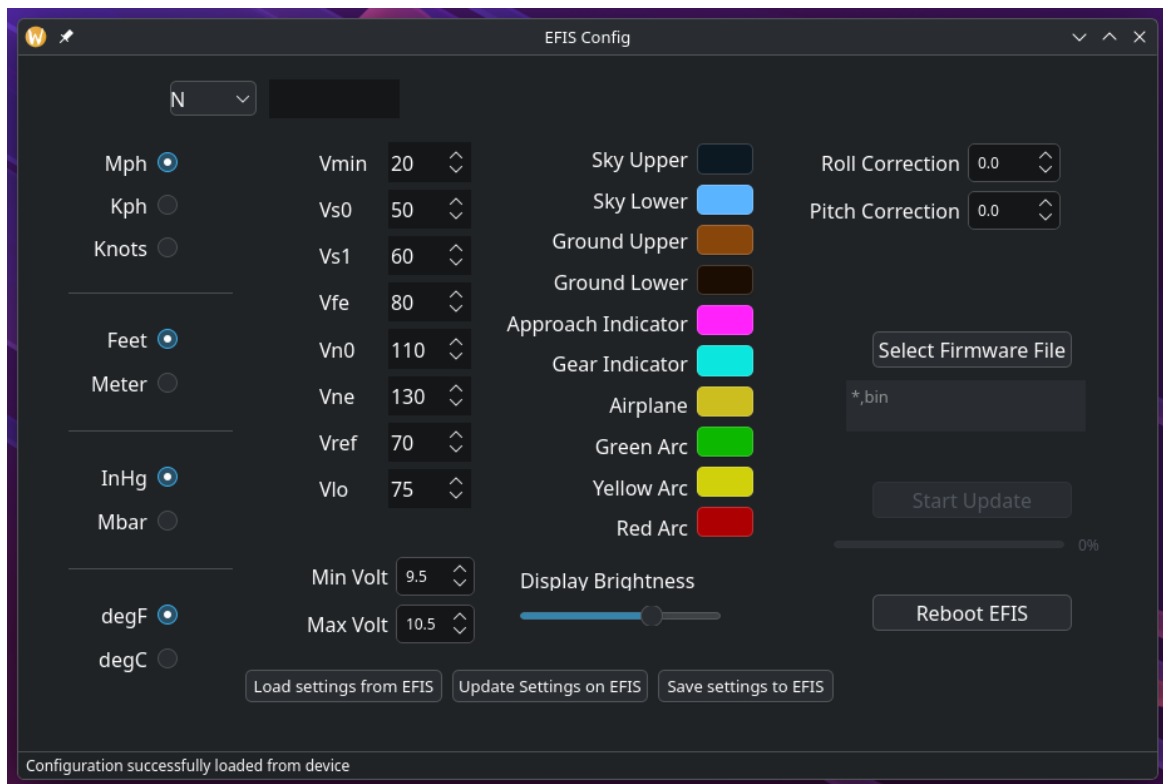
EFIS Config

N

Mph
Kph
Knots

Feet
Meter

InHg
Mbar

degF
degC

Vmin 20
Vs0 50
Vs1 60
Vfe 80
Vn0 110
Vne 130
Vref 70
Vlo 75

Min Volt 9.5
Max Volt 10.5

Sky Upper
Sky Lower
Ground Upper
Ground Lower
Approach Indicator
Gear Indicator
Airplane
Green Arc
Yellow Arc
Red Arc

Display Brightness

Roll Correction 0.0
Pitch Correction 0.0

Select Firmware File
*,bin
Start Update
0%
Reboot EFIS

Load settings from EFIS
Update Settings on EFIS
Save settings to EFIS

Configuration successfully loaded from device